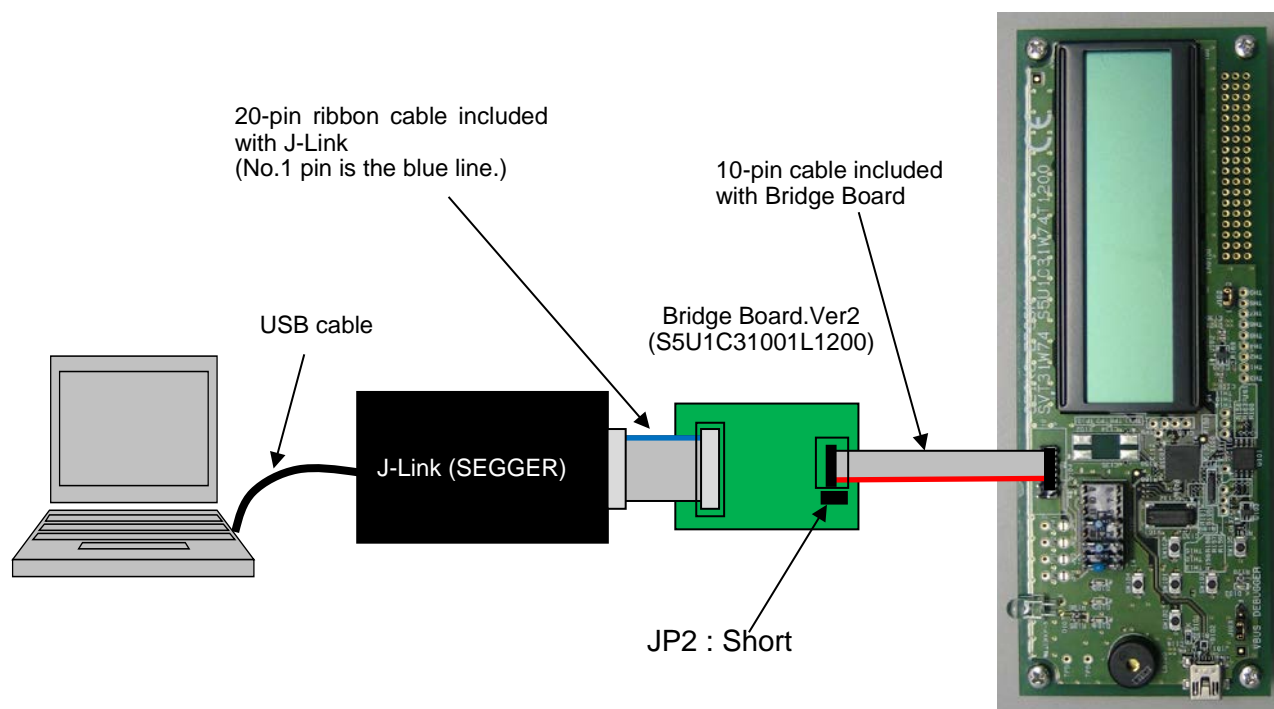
20-pin ribbon cable included with J-Link
(No.1 pin is the blue line.)

10-pin cable included with Bridge Board

USB cable

Bridge Board.Ver2
(S5U1C31001L1200)

J-Link (SEGGER)

JP2 : Short

S5U1C31W74T1200

CE

VBUS DEBUGGER